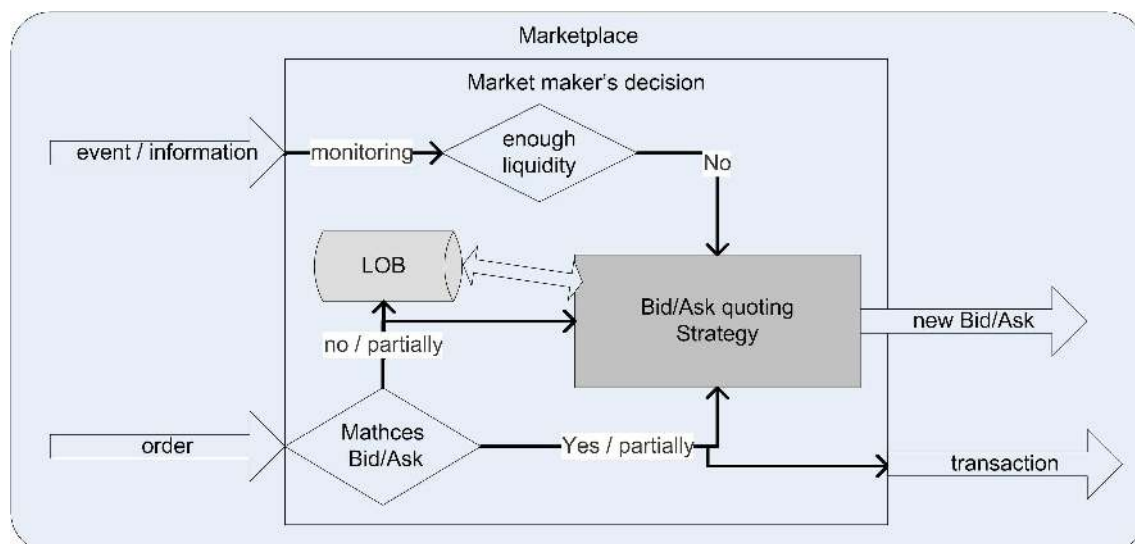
Marketplace

Market maker's decision

event / information

monitoring

enough liquidity

No

LOB

Bid/Ask quoting Strategy

new Bid/Ask

no / partially

order

Mathces Bid/Ask

Yes / partially

transaction